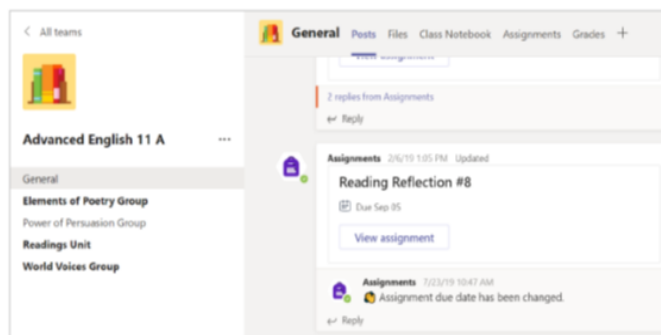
< All teams

Advanced English 11 A ···

General
Elements of Poetry Group
Power of Persuasion Group
Readings Unit
World Voices Group

General Posts Files Class Notebook Assignments Grades +

View assignment

2 replies from Assignments
↩ Reply

Assignments 2/6/19 1:05 PM Updated

Reading Reflection #8

Due Sep 05

View assignment

Assignments 7/23/19 10:47 AM
Assignment due date has been changed.

↩ Reply